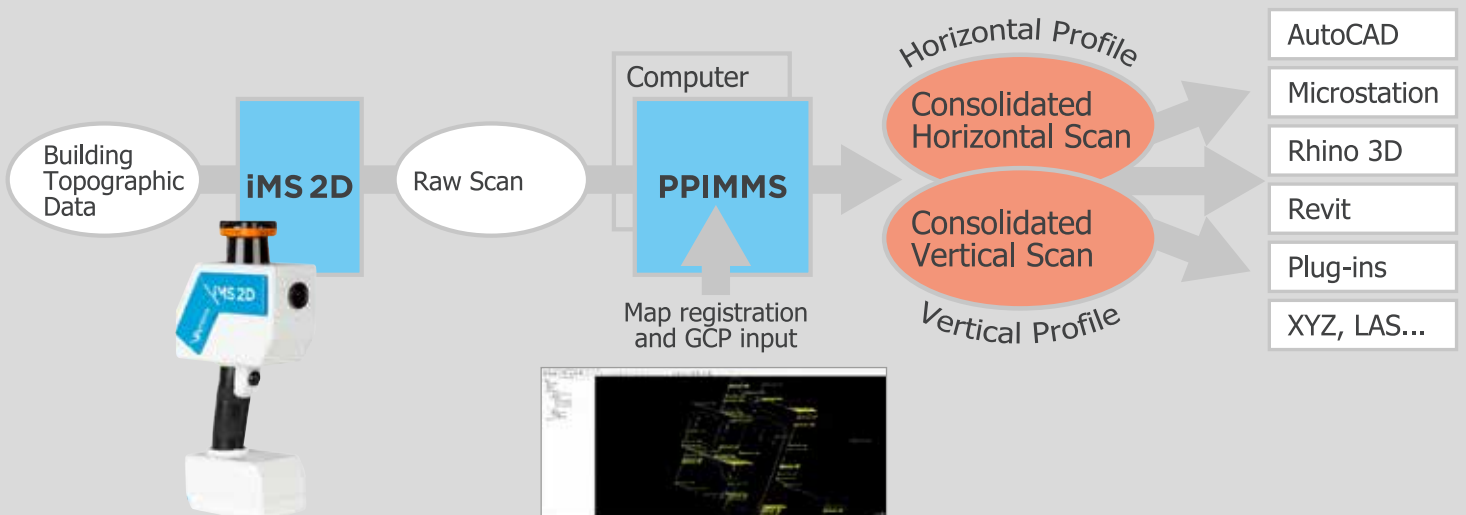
Building Topographic Data

iMS 2D

iMS 2D

Raw Scan

Computer

PPIMMS

Map registration and GCP input

Horizontal Profile

Consolidated Horizontal Scan

Consolidated Vertical Scan

Vertical Profile

AutoCAD

Microstation

Rhino 3D

Revit

Plug-ins

XYZ, LAS...